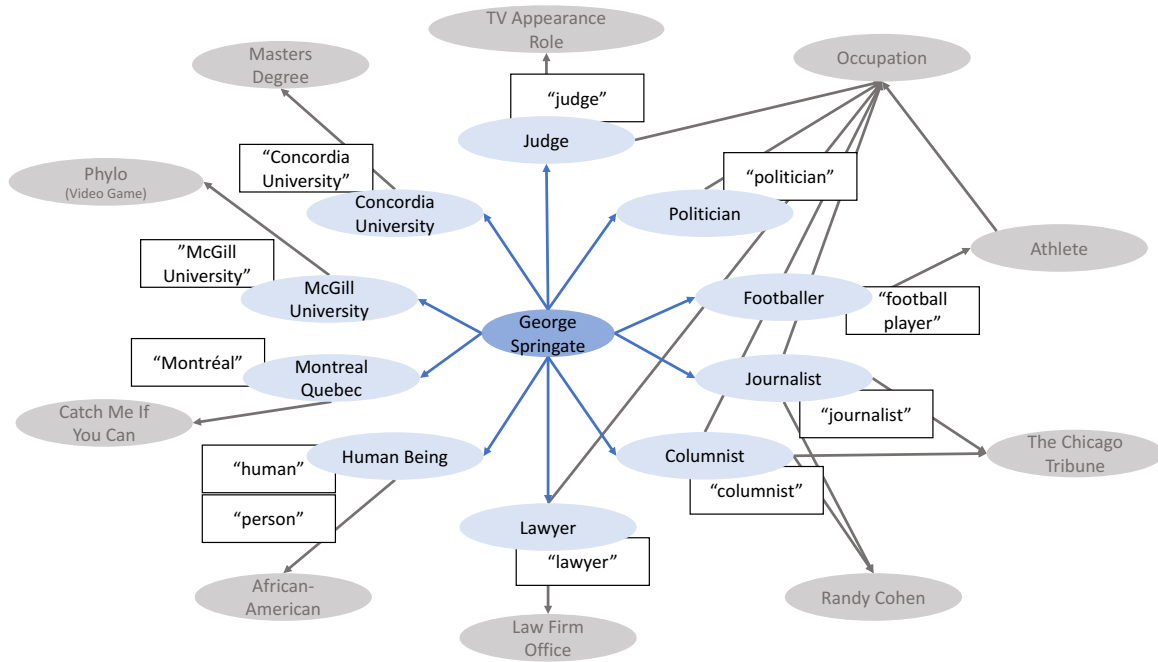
TV Appearance Role

Masters Degree

Occupation

"judge"

Judge

"Concordia University"

Phylo
(Video Game)

"politician"

Concordia University

Politician

Athlete

"McGill University"

McGill University

Footballer

"football player"

George Springate

"Montréal"

Montreal Quebec

Journalist

Catch Me If You Can

"journalist"

The Chicago Tribune

"human"

Human Being

Columnist

"columnist"

"person"

Lawyer

"lawyer"

African-American

Randy Cohen

Law Firm Office